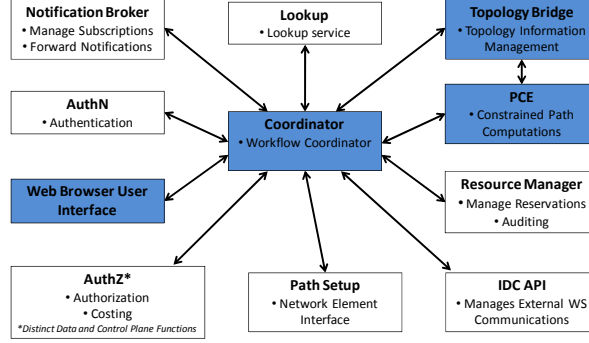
Notification Broker
• Manage Subscriptions
• Forward Notifications

Lookup
• Lookup service

Topology Bridge
• Topology Information Management

AuthN
• Authentication

PCE
• Constrained Path Computations

Coordinator
• Workflow Coordinator

Web Browser User Interface

Resource Manager
• Manage Reservations
• Auditing

AuthZ*
• Authorization
• Costing
*Distinct Data and Control Plane Functions

Path Setup
• Network Element Interface

IDC API
• Manages External WS Communications